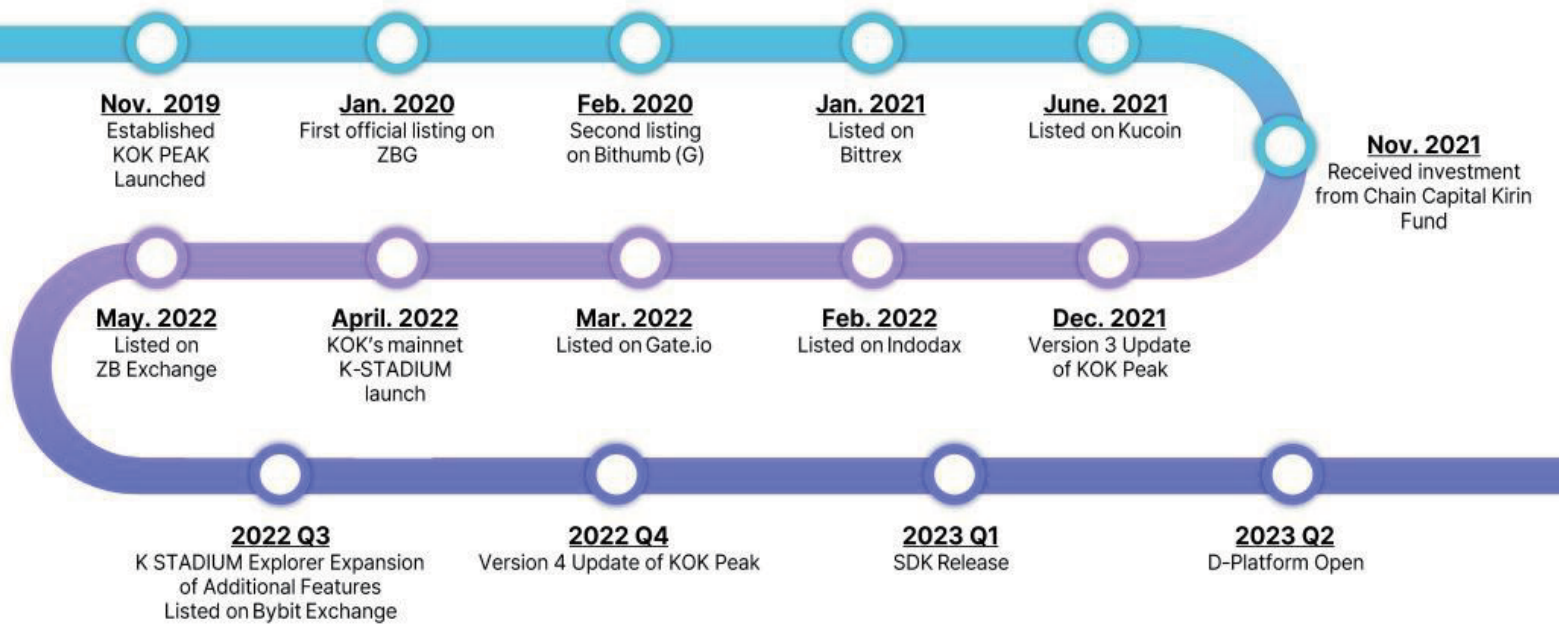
Nov. 2019
Established KOK PEAK Launched

Jan. 2020
First official listing on ZBG

Feb. 2020
Second listing on Bithumb (G)

Jan. 2021
Listed on Bittrex

June. 2021
Listed on Kucoin

Nov. 2021
Received investment from Chain Capital Kirin Fund

Dec. 2021
Version 3 Update of KOK Peak

Feb. 2022
Listed on Indodax

Mar. 2022
Listed on Gate.io

April. 2022
KOK's mainnet K-STADIUM launch

May. 2022
Listed on ZB Exchange

2022 Q3
K STADIUM Explorer Expansion of Additional Features
Listed on Bybit Exchange

2022 Q4
Version 4 Update of KOK Peak

2023 Q1
SDK Release

2023 Q2
D-Platform Open